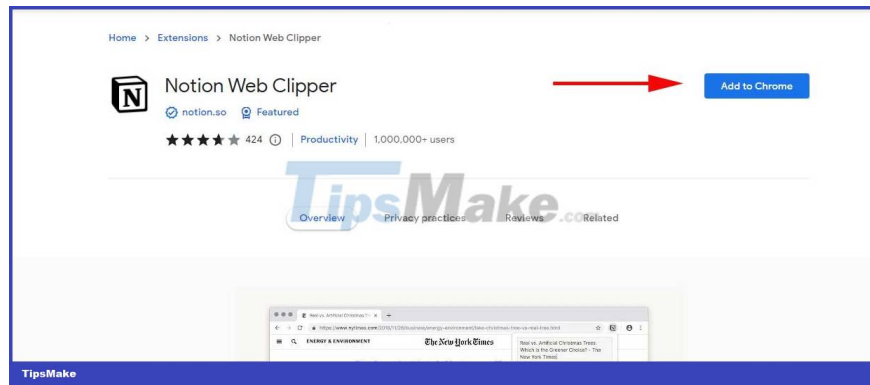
Home > Extensions > Notion Web Clipper

N

Notion Web Clipper

notion.so Featured

424 ⓘ | Productivity | 1,000,000+ users

Add to Chrome

TipsMake.com

Overview Privacy practices Reviews Related

Real vs. Artificial Christmas Tr ×

https://www.nytimes.com/2018/11/28/business/energy-environment/fake-christmas-tree-vs-real-tree.html

ENERGY & ENVIRONMENT

The New York Times

Real vs. Artificial Christmas Trees: Which is the Greener Choice? - The New York Times

TipsMake